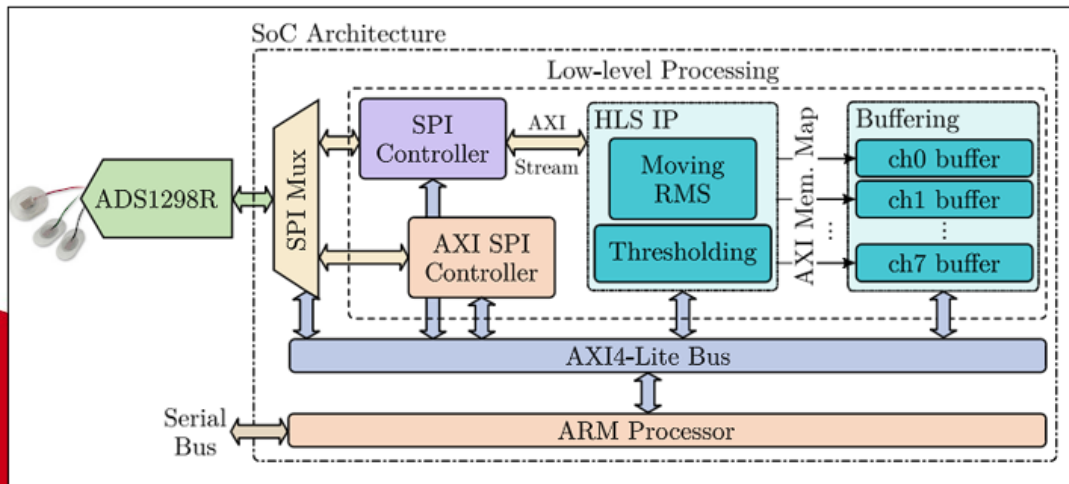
SoC Architecture

Low-level Processing

ADS1298R

SPI Mux

SPI Controller

AXI

Stream

AXI SPI Controller

HLS IP

Moving RMS

Thresholding

AXI Mem. Map

Buffering

ch0 buffer

ch1 buffer

ch7 buffer

AXI4-Lite Bus

Serial Bus

ARM Processor